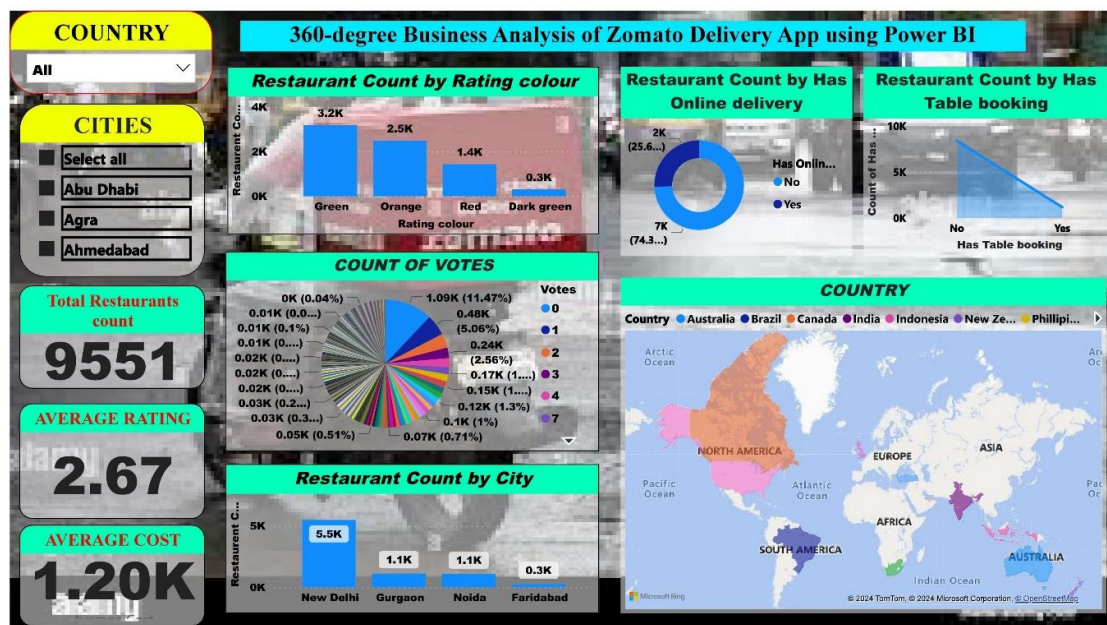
COUNTRY

All

CITIES

Select all

Abu Dhabi

Agra

Ahmedabad

Total Restaurants count

9551

AVERAGE RATING

2.67

AVERAGE COST

1.20K

360-degree Business Analysis of Zomato Delivery App using Power BI

Restaurant Count by Rating colour

Restaurant Co...

4K
2K
0K

3.2K
2.5K
1.4K
0.3K

Green
Orange
Red
Dark green

Rating colour

Restaurant Count by Has Online delivery

2K (25.6...)
7K (74.3...)

Has Onlin...
No
Yes

Restaurant Count by Has Table booking

Count of Has ...

10K
5K
0K

No
Yes

Has Table booking

COUNT OF VOTES

0K (0.04%)
0.01K (0.0...)
0.01K (0.1%)
0.01K (0....)
0.02K (0....)
0.02K (0....)
0.02K (0....)
0.03K (0.2...)
0.03K (0.3...)
0.05K (0.51%)
0.07K (0.71%)
0.1K (1%)
0.12K (1.3%)
0.15K (1....)
0.17K (1....)
0.24K (2.56%)
0.48K (5.06%)
1.09K (11.47%)

Votes
0
1
2
3
4
7

COUNTRY

Country Australia Brazil Canada India Indonesia New Ze... Phillipi...

Arctic Ocean
NORTH AMERICA
EUROPE
ASIA
Pacific Ocean
Atlantic Ocean
AFRICA
SOUTH AMERICA
AUSTRALIA
Indian Ocean
Pac Oc
Arc Oc

Microsoft Bing
© 2024 TomTom, © 2024 Microsoft Corporation, © OpenStreetMap

Restaurant Count by City

Restaurent C...

5K
0K

5.5K
1.1K
1.1K
0.3K

New Delhi
Gurgaon
Noida
Faridabad